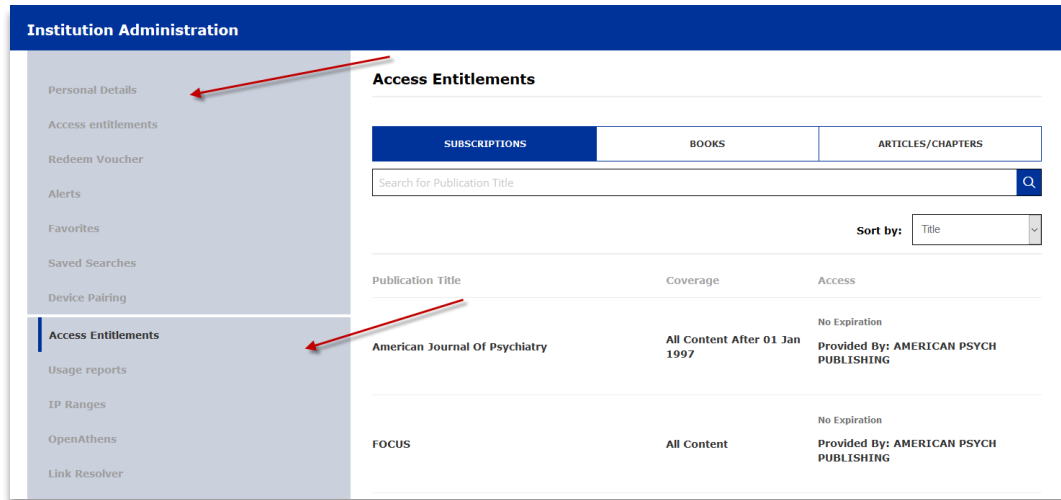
Institution Administration

Personal Details

Access entitlements

Redeem Voucher

Alerts

Favorites

Saved Searches

Device Pairing

Access Entitlements

Usage reports

IP Ranges

OpenAthens

Link Resolver

Access Entitlements

| SUBSCRIPTIONS | BOOKS | ARTICLES/CHAPTERS |
|---|---|---|

Search for Publication Title

Sort by: Title

| Publication Title | Coverage | Access |
|---|---|---|
| American Journal Of Psychiatry | All Content After 01 Jan 1997 | No Expiration<br>Provided By: AMERICAN PSYCH PUBLISHING |
| FOCUS | All Content | No Expiration<br>Provided By: AMERICAN PSYCH PUBLISHING |